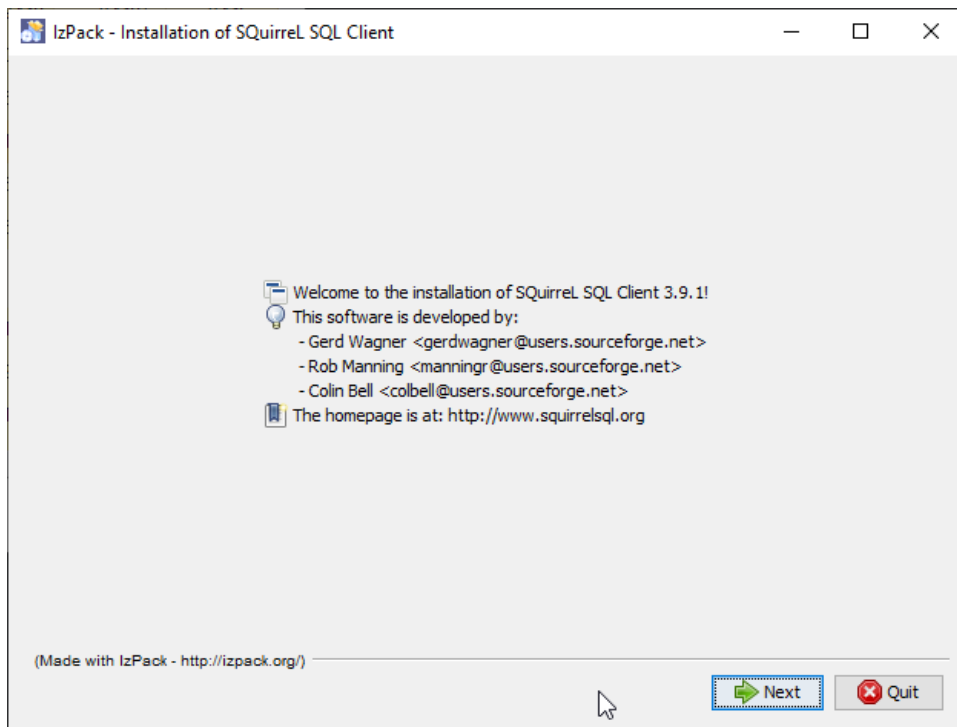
IzPack - Installation of SQuirreL SQL Client

Welcome to the installation of SQuirreL SQL Client 3.9.1!
This software is developed by:
- Gerd Wagner <gerdwagner@users.sourceforge.net>
- Rob Manning <manningr@users.sourceforge.net>
- Colin Bell <colbell@users.sourceforge.net>
The homepage is at: http://www.squirrelsql.org

(Made with IzPack - http://izpack.org/)

Next
Quit